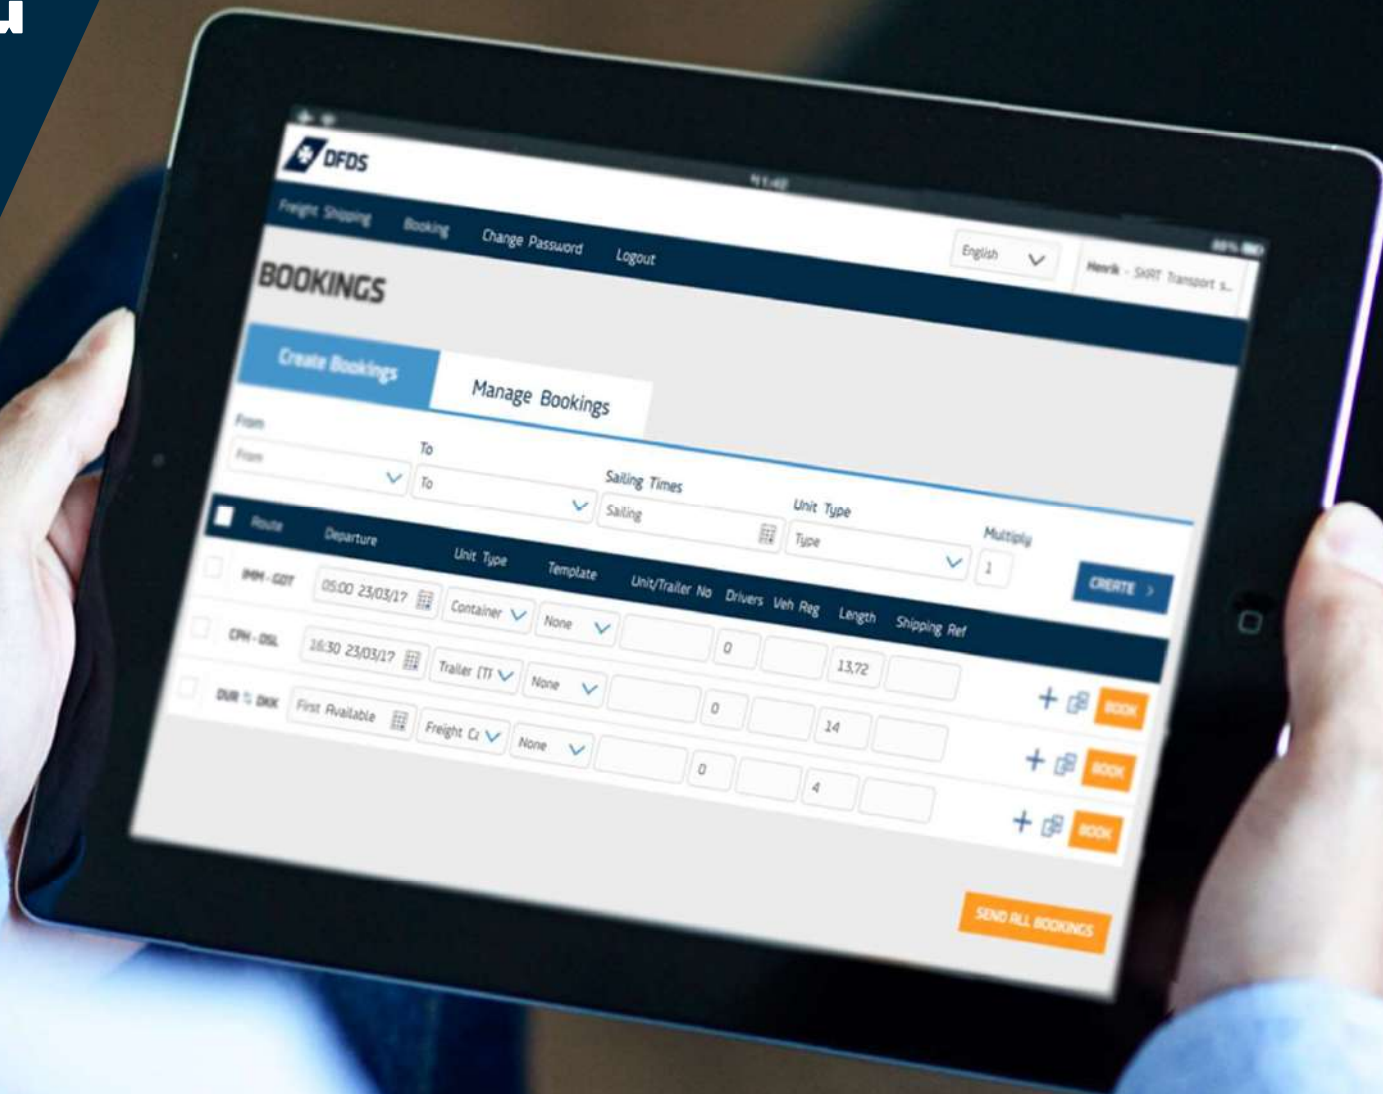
DFDS

Freight Shipping Booking Change Password Logout

English

Henrik - SKRT Transport s...

BOOKINGS

Create Bookings

Manage Bookings

From
From

To
To

Sailing Times
Sailing

Unit Type
Type

Multiply
1

CREATE

| Route | Departure | Unit Type | Template | Unit/Trailer No | Drivers | Veh Reg | Length | Shipping Ref |
|---|---|---|---|---|---|---|---|---|
| IMM - GOT | 05:00 23/03/17 | Container | None | | 0 | | 13,72 | |
| CPH - OSL | 16:30 23/03/17 | Trailer (Tr | None | | 0 | | 14 | |
| DUR - DKK | First Available | Freight Ca | None | | 0 | | 4 | |

BOOK

BOOK

BOOK

SEND ALL BOOKINGS